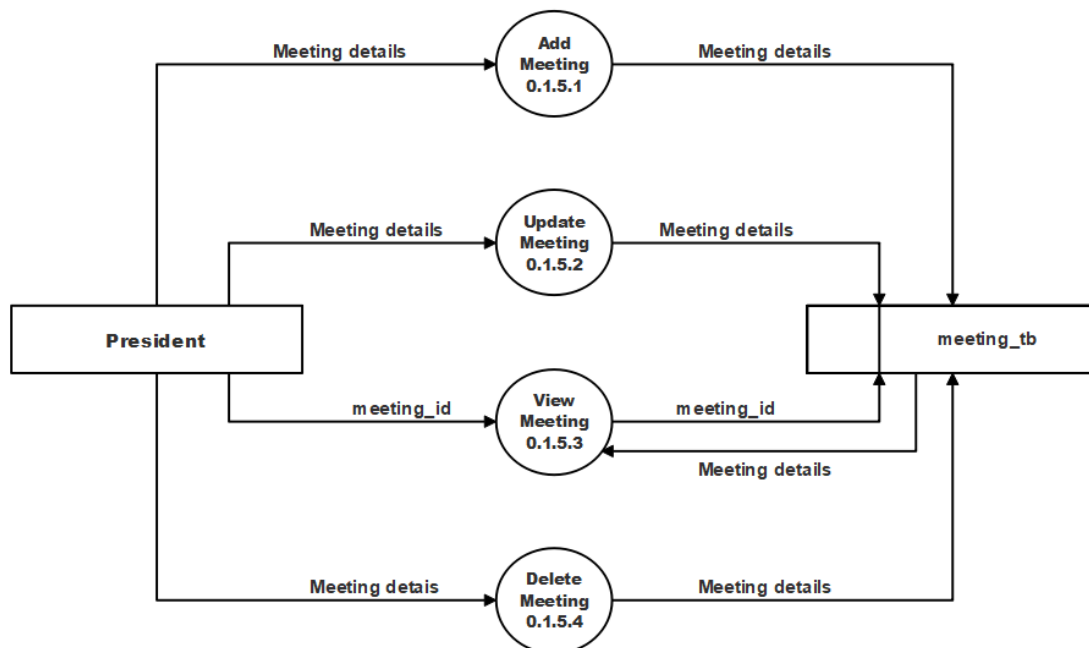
Meeting details

Add Meeting 0.1.5.1

Meeting details

Meeting details

Update Meeting 0.1.5.2

Meeting details

President

meeting_tb

meeting_id

View Meeting 0.1.5.3

meeting_id

Meeting details

Meeting detais

Delete Meeting 0.1.5.4

Meeting details